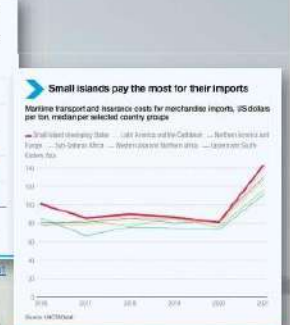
Small islands pay the most for their imports

Maritime transport and insurance costs for merchandise imports, US dollars per ton, median per selected country groups

— Small Island developing States — Latin America and the Caribbean — Northern America and Europe — Sub-Saharan Africa — Western Asia and Northern Africa — Eastern and South-Eastern Asia

140
120
100
80
60
40
20
0

2016 2017 2018 2019 2020 2021

Source: UNCTADstat